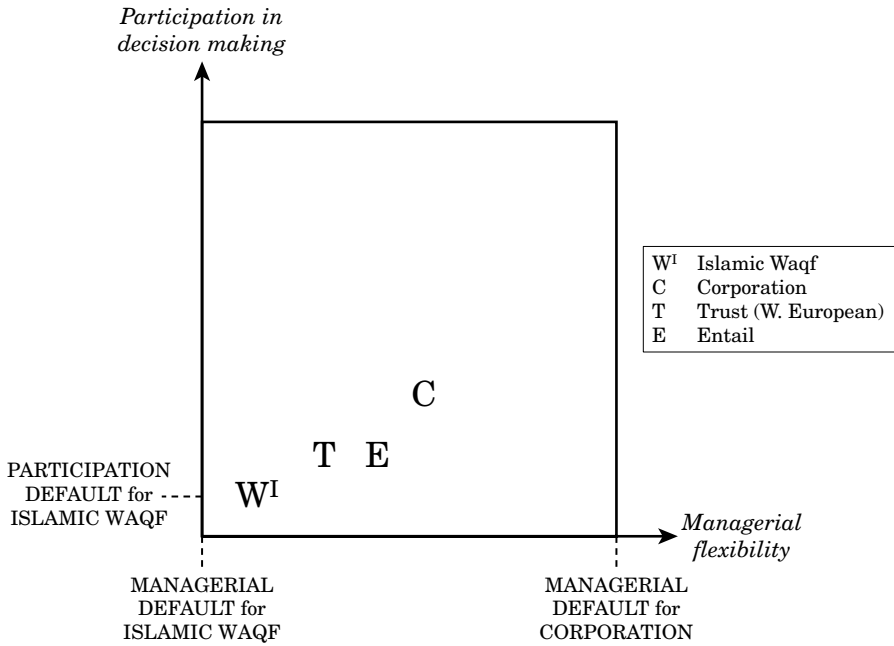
Participation in decision making

$W^I$ Islamic Waqf
C Corporation
T Trust (W. European)
E Entail

C

T E

PARTICIPATION DEFAULT for ISLAMIC WAQF

$W^I$

Managerial flexibility

MANAGERIAL DEFAULT for ISLAMIC WAQF

MANAGERIAL DEFAULT for CORPORATION